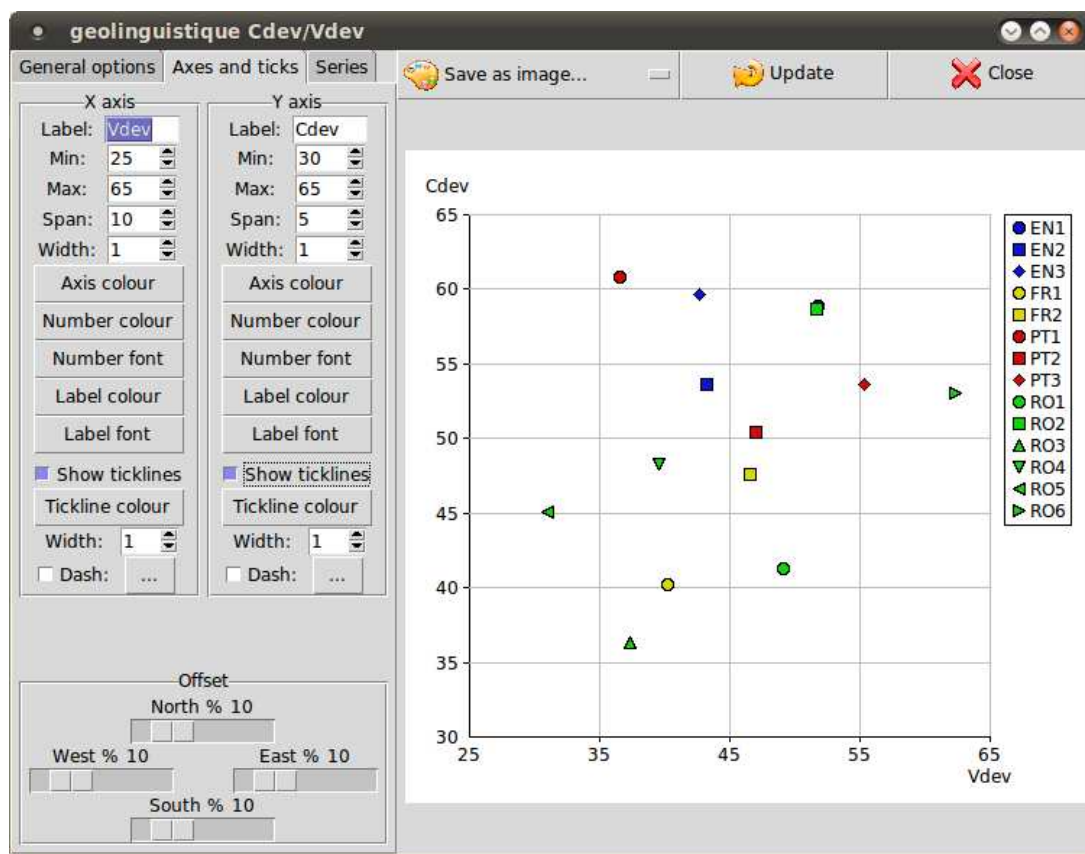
geolinguistique Cdev/Vdev

General options | Axes and ticks | Series

Save as image... | Update | Close

X axis
Label: Vdev
Min: 25
Max: 65
Span: 10
Width: 1
Axis colour
Number colour
Number font
Label colour
Label font
Show ticklines
Tickline colour
Width: 1
Dash: ...

Y axis
Label: Cdev
Min: 30
Max: 65
Span: 5
Width: 1
Axis colour
Number colour
Number font
Label colour
Label font
Show ticklines
Tickline colour
Width: 1
Dash: ...

Offset
North % 10
West % 10
East % 10
South % 10

Cdev
65
60
55
50
45
40
35
30
25
35
45
55
65
Vdev

EN1
EN2
EN3
FR1
FR2
PT1
PT2
PT3
RO1
RO2
RO3
RO4
RO5
RO6